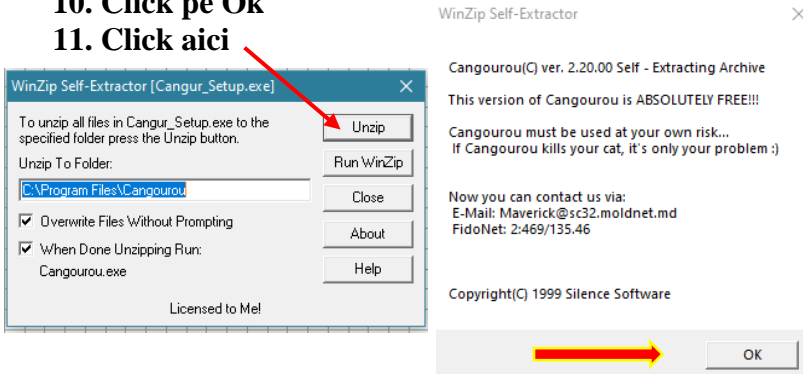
10. Click pe Ok
11. Click aici

WinZip Self-Extractor [Cangur_Setup.exe]

To unzip all files in Cangur_Setup.exe to the specified folder press the Unzip button.

Unzip To Folder:

C:\Program Files\Cangourou

Overwrite Files Without Prompting

When Done Unzipping Run:

Cangourou.exe

Licensed to Me!

Unzip

Run WinZip

Close

About

Help

WinZip Self-Extractor

Cangourou(C) ver. 2.20.00 Self - Extracting Archive

This version of Cangourou is ABSOLUTELY FREE!!!

Cangourou must be used at your own risk...
If Cangourou kills your cat, it's only your problem :)

Now you can contact us via:
E-Mail: Maverick@sc32.moldnet.md
FidoNet: 2:469/135.46

Copyright(C) 1999 Silence Software

OK